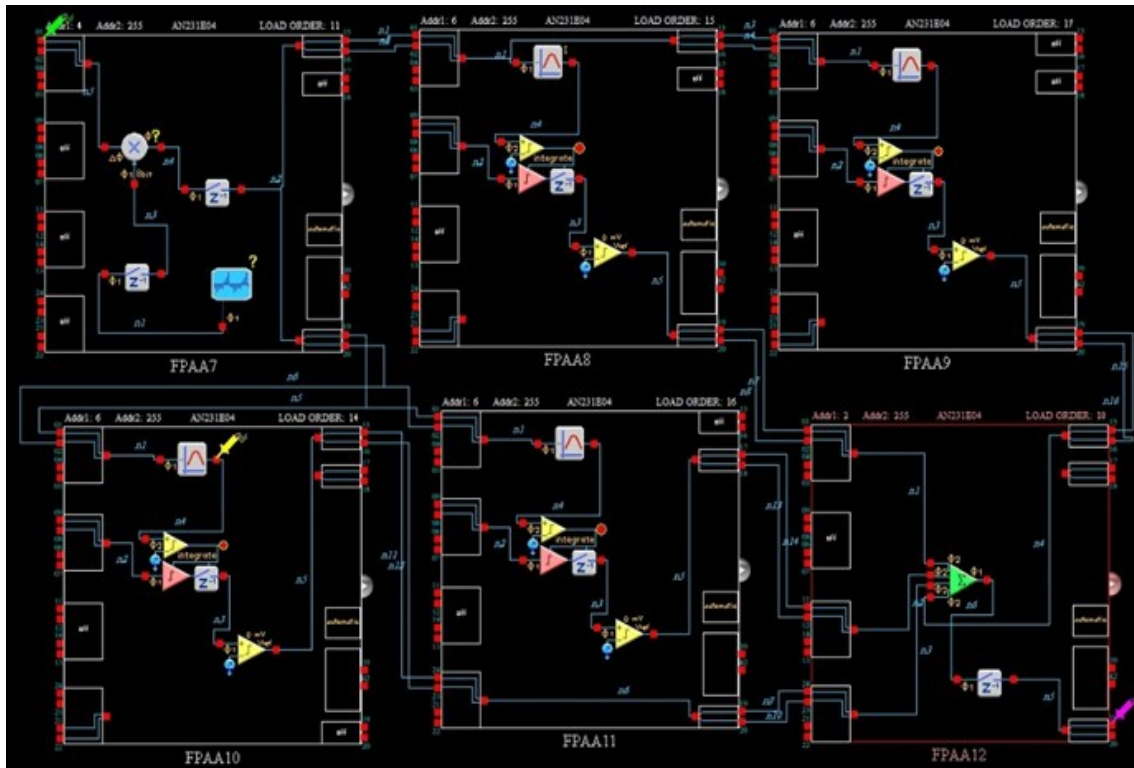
Addr1: 4 Addr2: 255 AN231E04 LOAD ORDER: 11

Addr1: 6 Addr2: 255 AN231E04 LOAD ORDER: 15

Addr1: 6 Addr2: 255 AN231E04 LOAD ORDER: 17

FPAA7

FPAA8

FPAA9

Addr1: 6 Addr2: 255 AN231E04 LOAD ORDER: 14

Addr1: 6 Addr2: 255 AN231E04 LOAD ORDER: 16

Addr1: 2 Addr2: 255 AN231E04 LOAD ORDER: 10

integrate

integrate

integrate

integrate

FPAA10

FPAA11

FPAA12